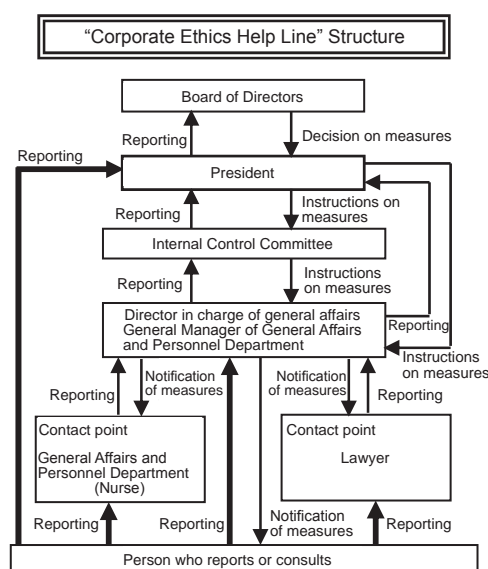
"Corporate Ethics Help Line" Structure

Board of Directors

Reporting

Decision on measures

Reporting

President

Reporting

Instructions on measures

Internal Control Committee

Reporting

Instructions on measures

Director in charge of general affairs
General Manager of General Affairs and Personnel Department

Reporting

Instructions on measures

Reporting

Notification of measures

Notification of measures

Reporting

Contact point

General Affairs and Personnel Department (Nurse)

Contact point

Lawyer

Reporting

Reporting

Notification of measures

Reporting

Person who reports or consults